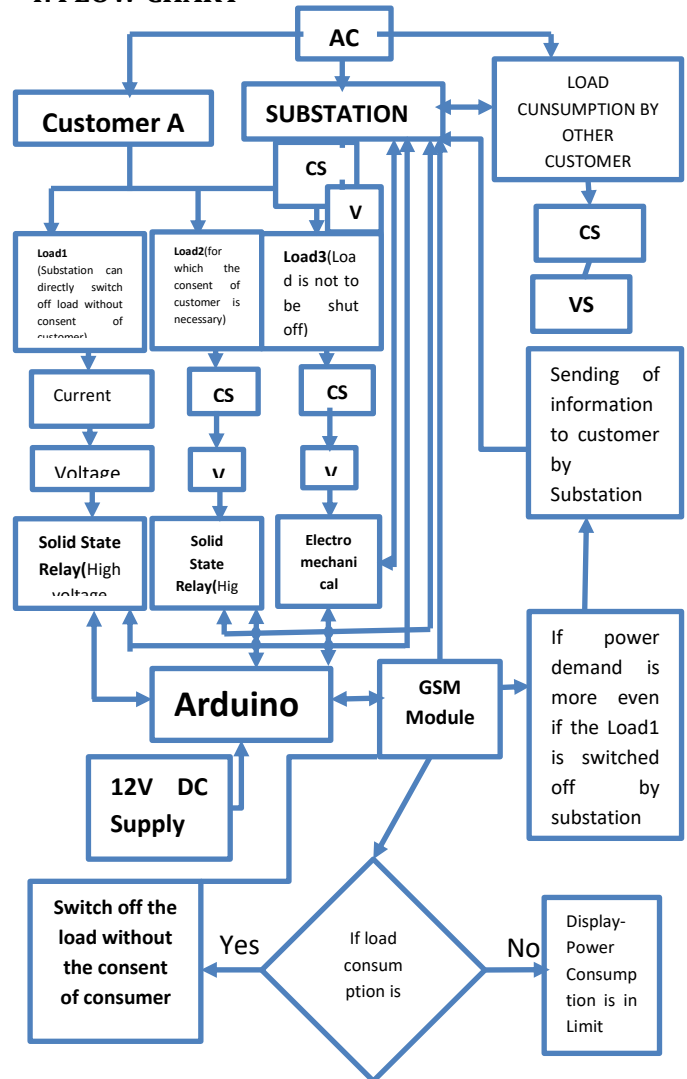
AC

Customer A

SUBSTATION

LOAD CUNSUMPTION BY OTHER CUSTOMER

CS

V

CS

VS

Load1 (Substation can directly switch off load without consent of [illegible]

Load2(for which the consent of customer is necessary)

Load3(Load is not to be shut off)

Current

CS

CS

Sending of information to customer by Substation

Voltage

V

V

Solid State Relay(High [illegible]

Solid State Relay(Hig

Electro mechanical

If power demand is more even if the Load1 is switched off by substation

Arduino

GSM Module

12V DC Supply

Switch off the load without the consent of consumer

Yes

If load consumption is

No

Display-Power Consumption is in Limit